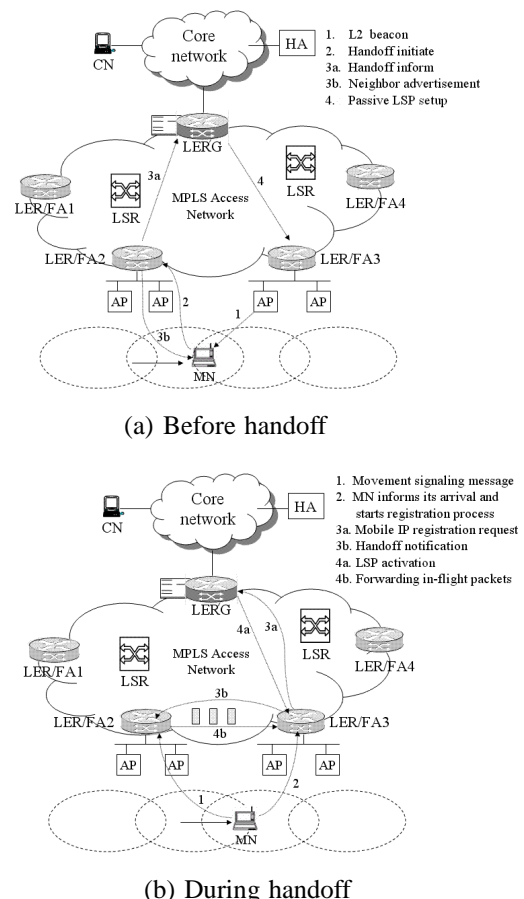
Core network

HA

CN

1. L2 beacon
2. Handoff initiate
3a. Handoff inform
3b. Neighbor advertisement
4. Passive LSP setup

LERG

3a

4

LSR

LSR

LER/FA1

MPLS Access Network

LER/FA4

LER/FA2

LER/FA3

AP

AP

2

AP

AP

1

3b

MN

(a) Before handoff

1. Movement signaling message
2. MN informs its arrival and starts registration process
3a. Mobile IP registration request
3b. Handoff notification
4a. LSP activation
4b. Forwarding in-flight packets

Core network

HA

CN

LERG

4a

3a

LSR

LER/FA1

MPLS Access Network

LSR

LER/FA4

3b

LER/FA2

LER/FA3

4b

AP

AP

AP

AP

1

2

MN

(b) During handoff